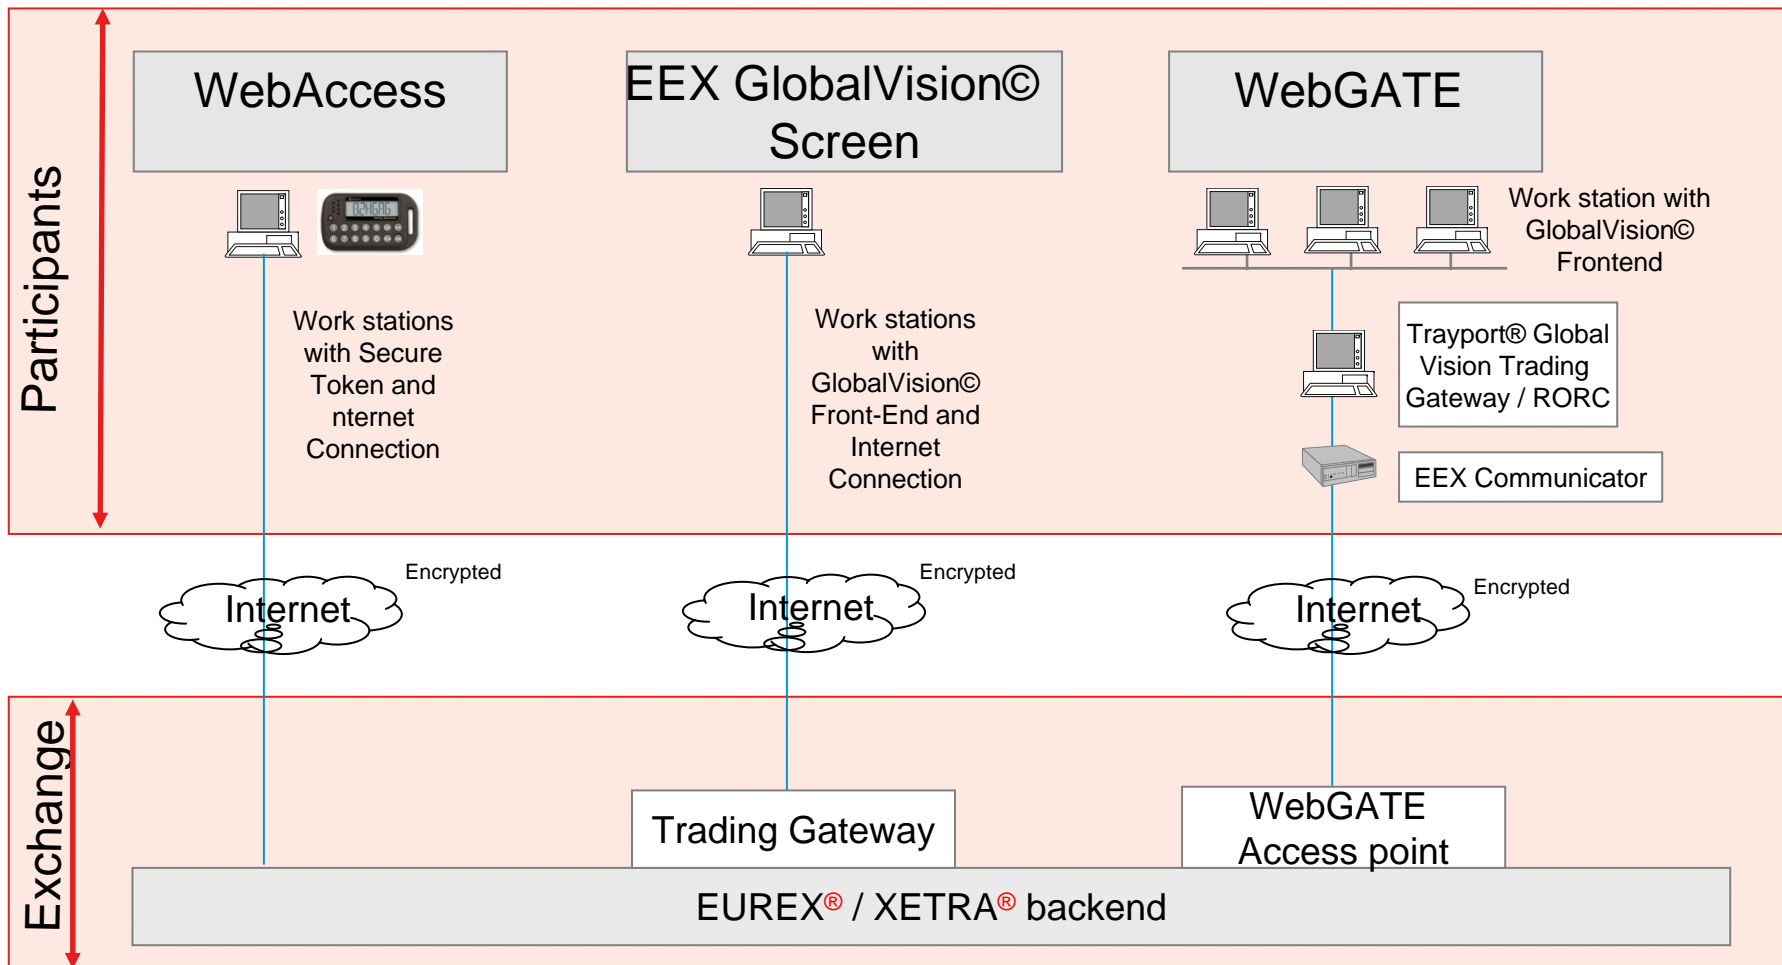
Participants

WebAccess

EEX GlobalVision© Screen

WebGATE

Work station with GlobalVision© Frontend

Work stations with Secure Token and nternet Connection

Work stations with GlobalVision© Front-End and Internet Connection

Trayport® Global Vision Trading Gateway / RORC

EEX Communicator

Encrypted
Internet

Encrypted
Internet

Encrypted
Internet

Exchange

Trading Gateway

WebGATE Access point

EUREX® / XETRA® backend